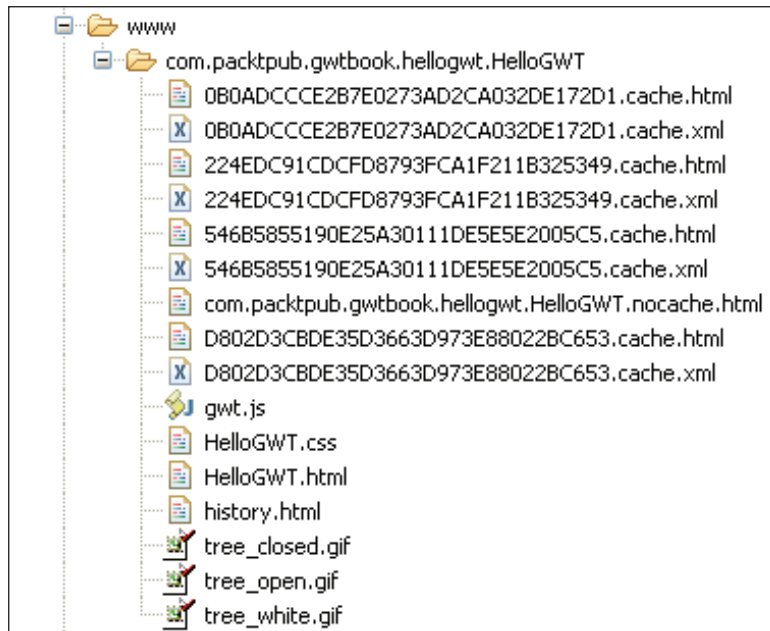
www
com.packtpub.gwtbook.hellogwt.HelloGWT
0B0ADCCCE2B7E0273AD2CA032DE172D1.cache.html
0B0ADCCCE2B7E0273AD2CA032DE172D1.cache.xml
224EDC91CDCFD8793FCA1F211B325349.cache.html
224EDC91CDCFD8793FCA1F211B325349.cache.xml
546B5855190E25A30111DE5E5E2005C5.cache.html
546B5855190E25A30111DE5E5E2005C5.cache.xml
com.packtpub.gwtbook.hellogwt.HelloGWT.nocache.html
D802D3CBDE35D3663D973E88022BC653.cache.html
D802D3CBDE35D3663D973E88022BC653.cache.xml
gwt.js
HelloGWT.css
HelloGWT.html
history.html
tree_closed.gif
tree_open.gif
tree_white.gif